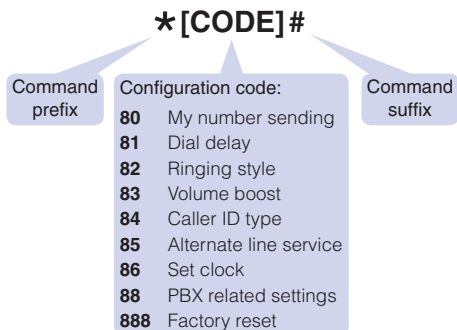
*[CODE]#

Command prefix

Configuration code:
80 My number sending
81 Dial delay
82 Ringing style
83 Volume boost
84 Caller ID type
85 Alternate line service
86 Set clock
88 PBX related settings
888 Factory reset

Command suffix